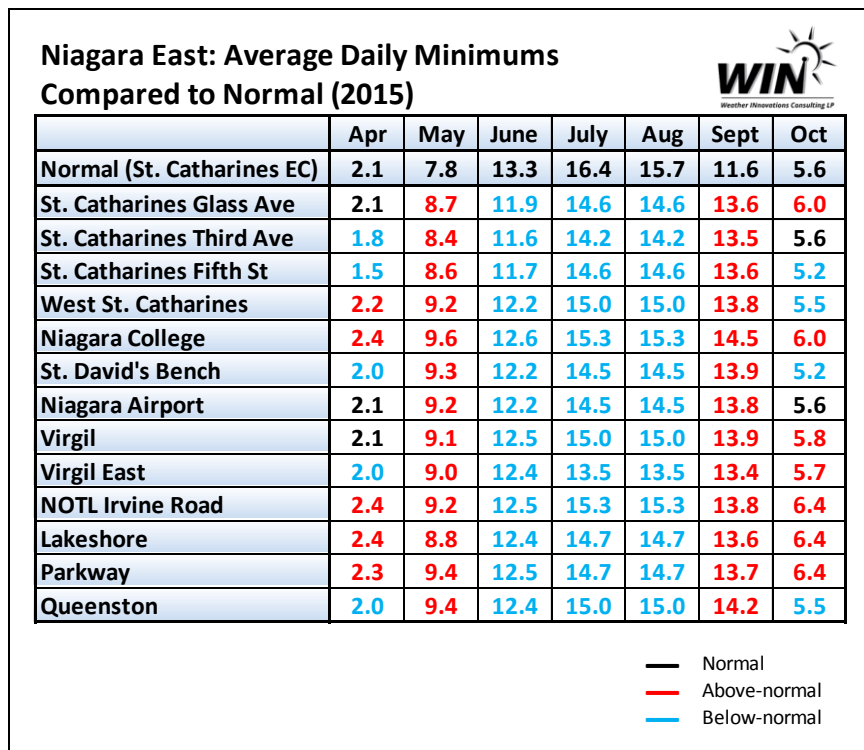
Niagara East: Average Daily Minimums Compared to Normal (2015)

WIN
Weather INnovations Consulting LP

| | Apr | May | June | July | Aug | Sept | Oct |
|---|---|---|---|---|---|---|---|
| Normal (St. Catharines EC) | 2.1 | 7.8 | 13.3 | 16.4 | 15.7 | 11.6 | 5.6 |
| St. Catharines Glass Ave | 2.1 | 8.7 | 11.9 | 14.6 | 14.6 | 13.6 | 6.0 |
| St. Catharines Third Ave | 1.8 | 8.4 | 11.6 | 14.2 | 14.2 | 13.5 | 5.6 |
| St. Catharines Fifth St | 1.5 | 8.6 | 11.7 | 14.6 | 14.6 | 13.6 | 5.2 |
| West St. Catharines | 2.2 | 9.2 | 12.2 | 15.0 | 15.0 | 13.8 | 5.5 |
| Niagara College | 2.4 | 9.6 | 12.6 | 15.3 | 15.3 | 14.5 | 6.0 |
| St. David's Bench | 2.0 | 9.3 | 12.2 | 14.5 | 14.5 | 13.9 | 5.2 |
| Niagara Airport | 2.1 | 9.2 | 12.2 | 14.5 | 14.5 | 13.8 | 5.6 |
| Virgil | 2.1 | 9.1 | 12.5 | 15.0 | 15.0 | 13.9 | 5.8 |
| Virgil East | 2.0 | 9.0 | 12.4 | 13.5 | 13.5 | 13.4 | 5.7 |
| NOTL Irvine Road | 2.4 | 9.2 | 12.5 | 15.3 | 15.3 | 13.8 | 6.4 |
| Lakeshore | 2.4 | 8.8 | 12.4 | 14.7 | 14.7 | 13.6 | 6.4 |
| Parkway | 2.3 | 9.4 | 12.5 | 14.7 | 14.7 | 13.7 | 6.4 |
| Queenston | 2.0 | 9.4 | 12.4 | 15.0 | 15.0 | 14.2 | 5.5 |

Normal
Above-normal
Below-normal